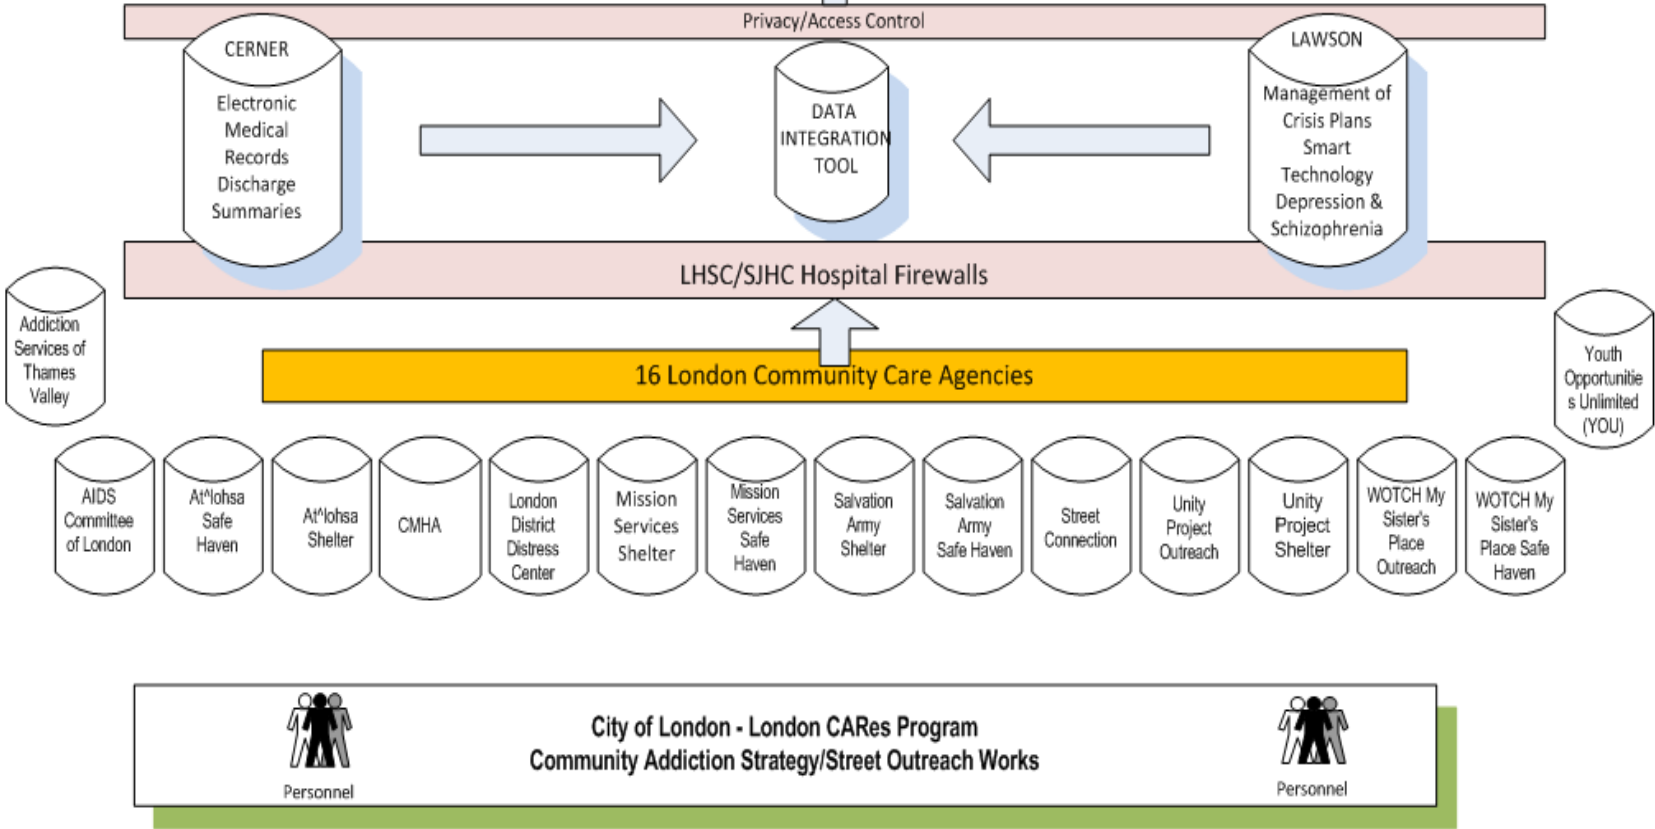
Privacy/Access Control

CERNER

Electronic Medical Records Discharge Summaries

DATA INTEGRATION TOOL

LAWSON

Management of Crisis Plans Smart Technology Depression & Schizophrenia

LHSC/SJHC Hospital Firewalls

Addiction Services of Thames Valley

16 London Community Care Agencies

Youth Opportunitie s Unlimited (YOU)

AIDS Committee of London

At^lohsa Safe Haven

At^lohsa Shelter

CMHA

London District Distress Center

Mission Services Shelter

Mission Services Safe Haven

Salvation Army Shelter

Salvation Army Safe Haven

Street Connection

Unity Project Outreach

Unity Project Shelter

WOTCH My Sister's Place Outreach

WOTCH My Sister's Place Safe Haven

Personnel

City of London - London CARes Program
Community Addiction Strategy/Street Outreach Works

Personnel